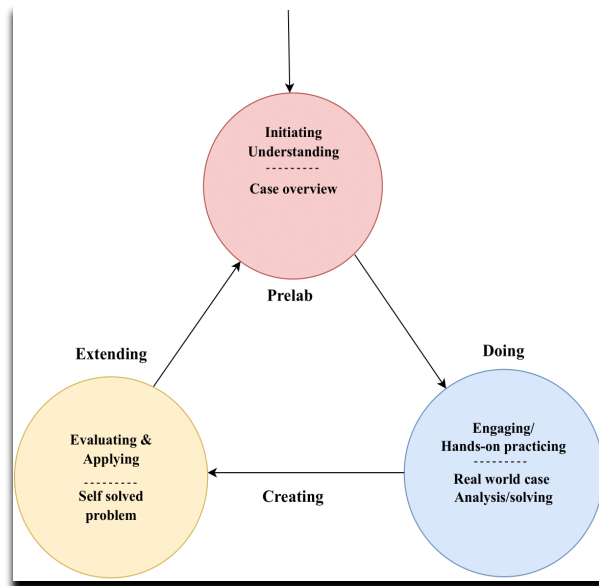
Initiating Understanding
---------
Case overview

Prelab

Extending

Doing

Evaluating & Applying
---------
Self solved problem

Creating

Engaging/ Hands-on practicing
---------
Real world case Analysis/solving